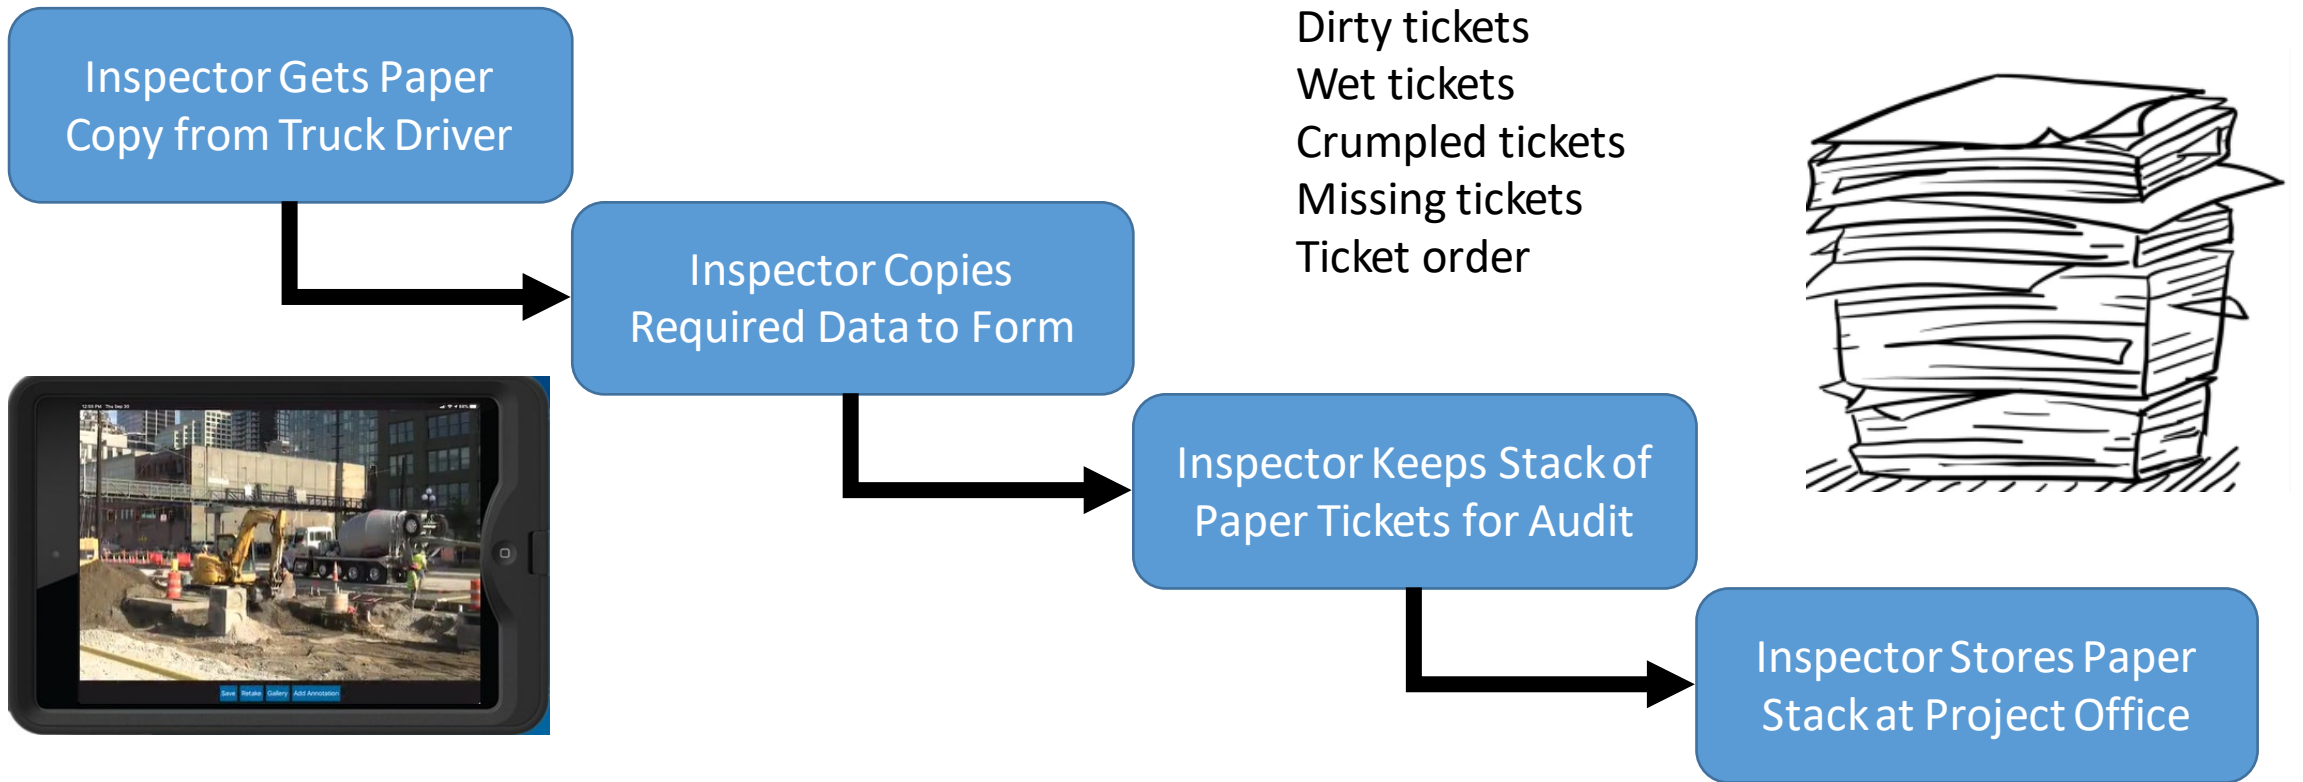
Inspector Gets Paper Copy from Truck Driver

Inspector Copies Required Data to Form

Inspector Keeps Stack of Paper Tickets for Audit

Inspector Stores Paper Stack at Project Office

Dirty tickets
Wet tickets
Crumpled tickets
Missing tickets
Ticket order

Save Retake Gallery Add Annotation